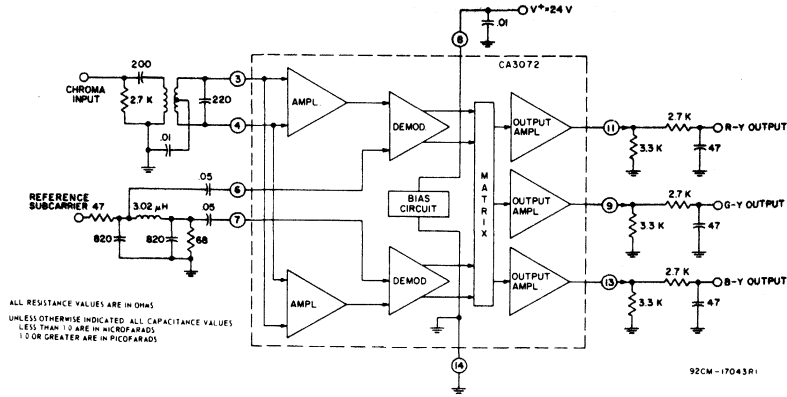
V+=24 V
.01
8
CA3072
200
CHROMA INPUT
2.7 K
3
220
AMPL.
4
.01
DEMOD.
OUTPUT AMPL
11
2.7 K
R-Y OUTPUT
3.3 K
47
.05
6
REFERENCE SUBCARRIER
47
3.02 μH
.05
7
BIAS CIRCUIT
MATRIX
OUTPUT AMPL
9
2.7 K
G-Y OUTPUT
820
820
68
3.3 K
47
AMPL.
DEMOD.
OUTPUT AMPL
13
2.7 K
B-Y OUTPUT
3.3 K
47
ALL RESISTANCE VALUES ARE IN OHMS
UNLESS OTHERWISE INDICATED: ALL CAPACITANCE VALUES LESS THAN 1.0 ARE IN MICROFARADS 1.0 OR GREATER ARE IN PICOFARADS
14
92CM-17043R1